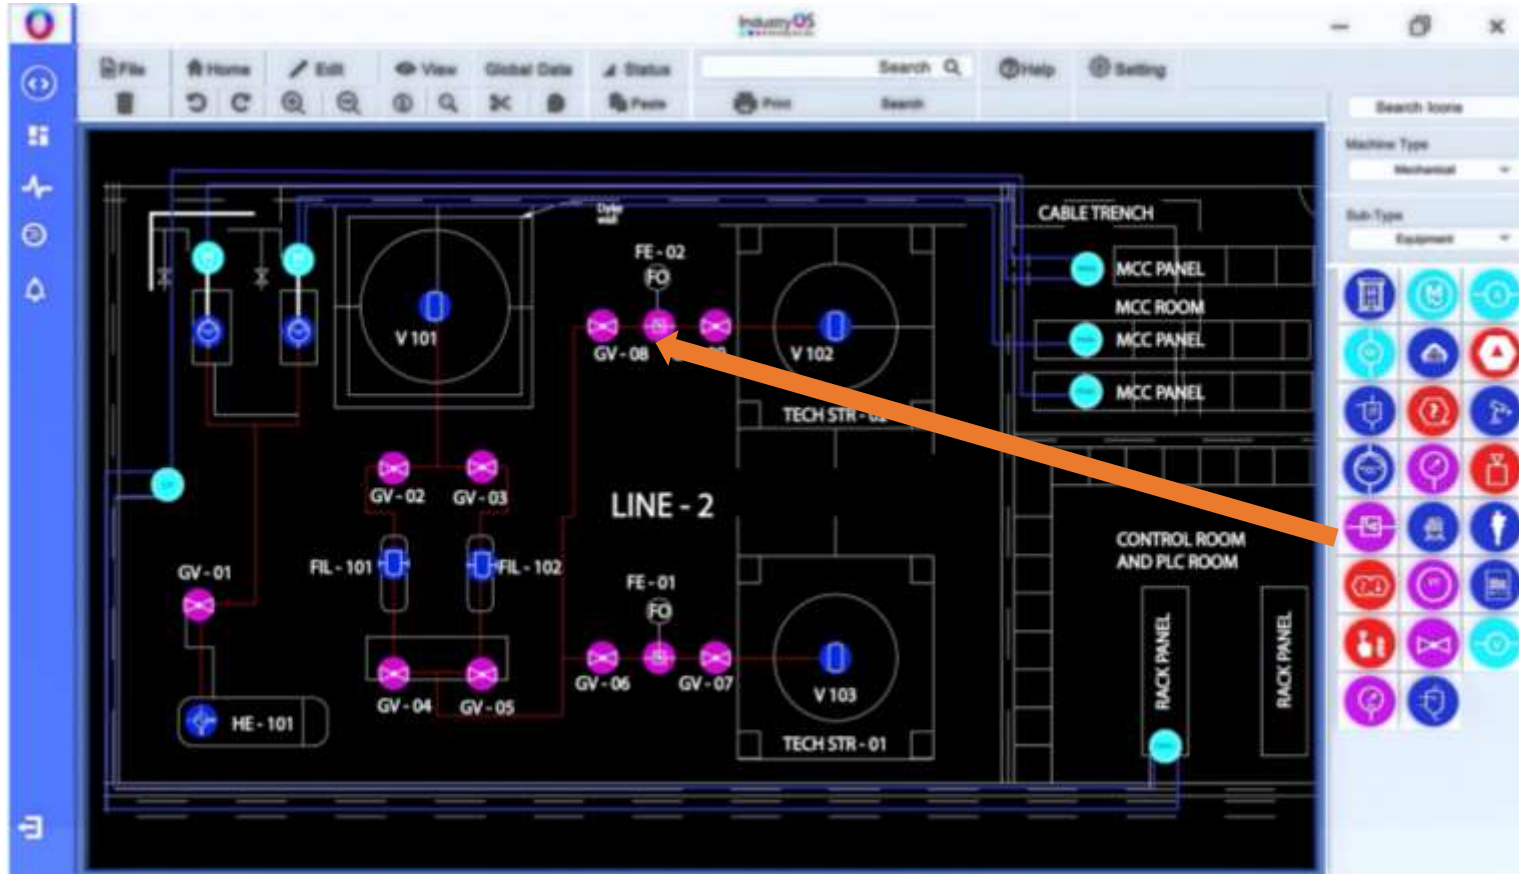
IndustryOS

File
Home
Edit
View
Global Data
Status
Search
Help
Setting
Paste
Print
Search

Search Icons
Machine Type
Mechanical
Sub-Type
Equipment

CABLE TRENCH
MCC PANEL
MCC ROOM
MCC PANEL
MCC PANEL
FE - 02
FO
V 101
GV - 08
V 102
TECH STR - 02
GV - 02
GV - 03
LINE - 2
GV - 01
FIL - 101
FIL - 102
FE - 01
FO
CONTROL ROOM AND PLC ROOM
GV - 04
GV - 05
GV - 06
GV - 07
V 103
HE - 101
TECH STR - 01
RACK PANEL
RACK PANEL